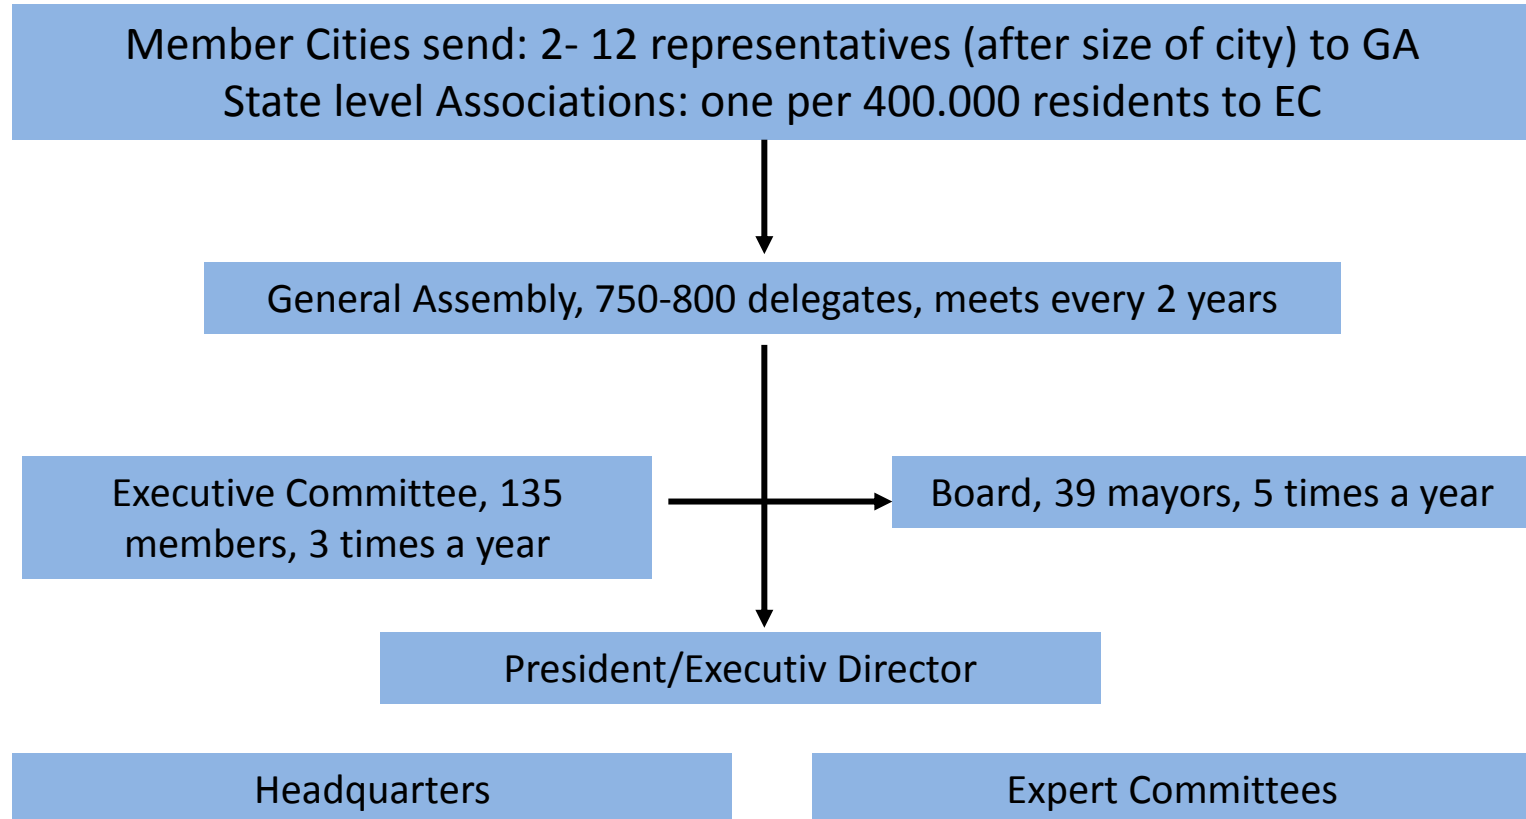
Member Cities send: 2- 12 representatives (after size of city) to GA
State level Associations: one per 400.000 residents to EC

General Assembly, 750-800 delegates, meets every 2 years

Executive Committee, 135 members, 3 times a year

Board, 39 mayors, 5 times a year

President/Executiv Director

Headquarters

Expert Committees